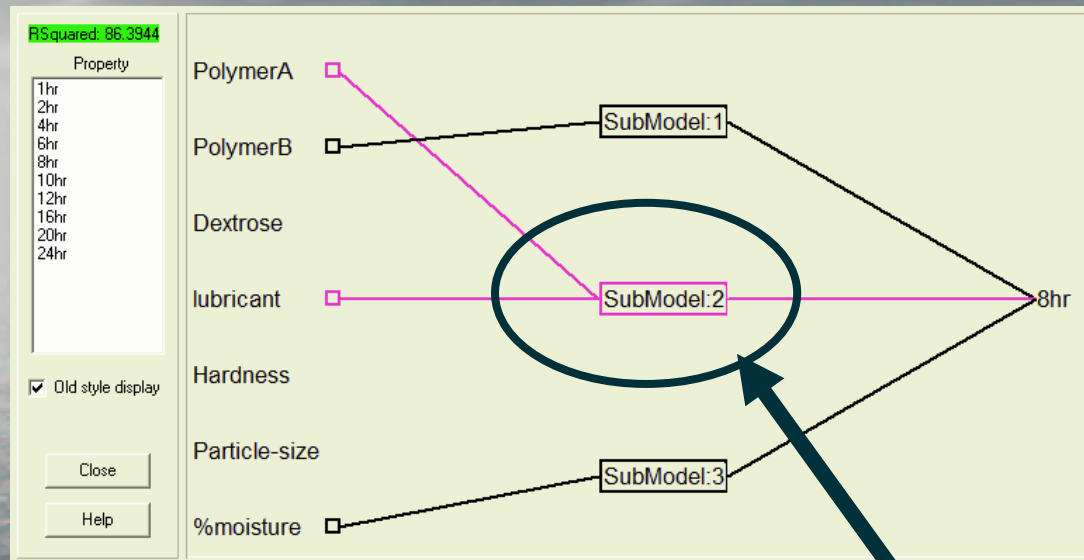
RSquared: 86.3944

Property

1hr
2hr
4hr
6hr
8hr
10hr
12hr
16hr
20hr
24hr

Old style display

Close

Help

PolymerA

PolymerB

Dextrose

lubricant

Hardness

Particle-size

%moisture

SubModel:1

SubModel:2

SubModel:3

8hr